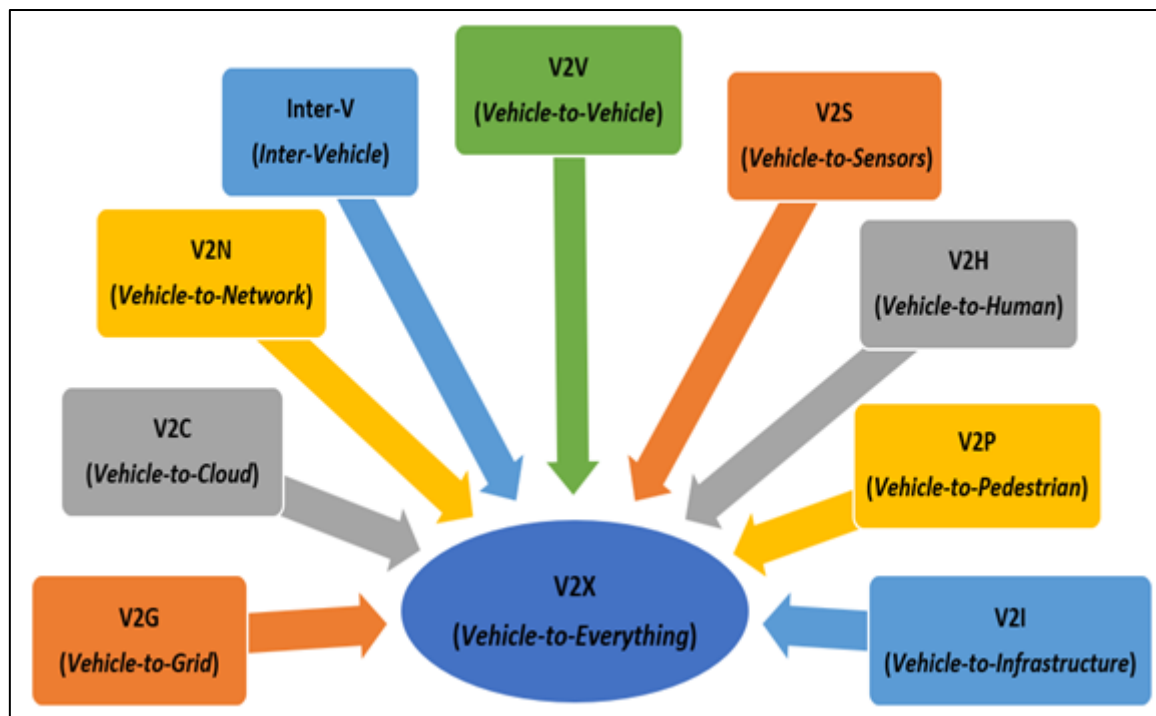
V2V
(Vehicle-to-Vehicle)

Inter-V
(Inter-Vehicle)

V2S
(Vehicle-to-Sensors)

V2N
(Vehicle-to-Network)

V2H
(Vehicle-to-Human)

V2C
(Vehicle-to-Cloud)

V2P
(Vehicle-to-Pedestrian)

V2G
(Vehicle-to-Grid)

V2X
(Vehicle-to-Everything)

V2I
(Vehicle-to-Infrastructure)